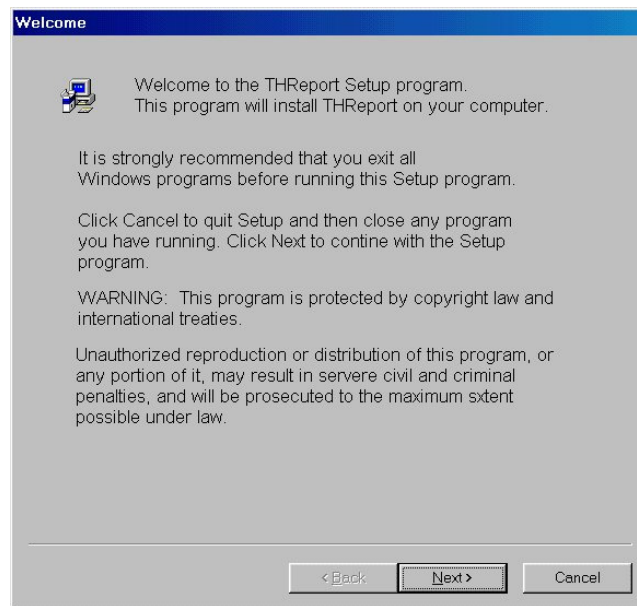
Welcome

Welcome to the THReport Setup program. This program will install THReport on your computer.

It is strongly recommended that you exit all Windows programs before running this Setup program.

Click Cancel to quit Setup and then close any program you have running. Click Next to contine with the Setup program.

WARNING: This program is protected by copyright law and international treaties.

Unauthorized reproduction or distribution of this program, or any portion of it, may result in servere civil and criminal penalties, and will be prosecuted to the maximum sxtent possible under law.

< Back
Next >
Cancel